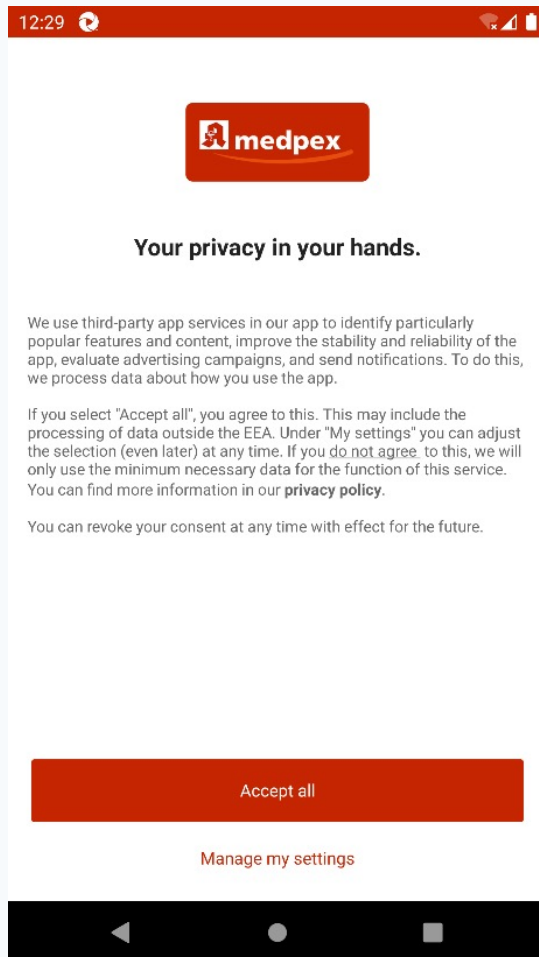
12:29

medpex

Your privacy in your hands.

We use third-party app services in our app to identify particularly popular features and content, improve the stability and reliability of the app, evaluate advertising campaigns, and send notifications. To do this, we process data about how you use the app.

If you select "Accept all", you agree to this. This may include the processing of data outside the EEA. Under "My settings" you can adjust the selection (even later) at any time. If you do not agree to this, we will only use the minimum necessary data for the function of this service. You can find more information in our privacy policy.

You can revoke your consent at any time with effect for the future.

Accept all

Manage my settings